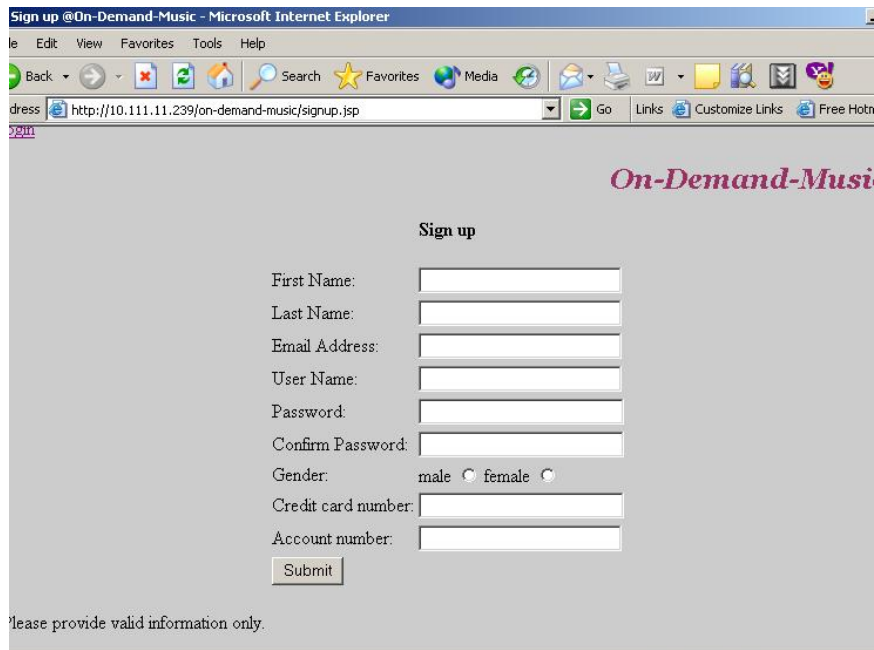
Sign up @On-Demand-Music - Microsoft Internet Explorer

le Edit View Favorites Tools Help

Back Search Favorites Media

dress http://10.111.11.239/on-demand-music/signup.jsp Go Links Customize Links Free Hotm

ogin

On-Demand-Musi

Sign up

First Name:

Last Name:

Email Address:

User Name:

Password:

Confirm Password:

Gender: male female

Credit card number:

Account number:

Submit

'lease provide valid information only.